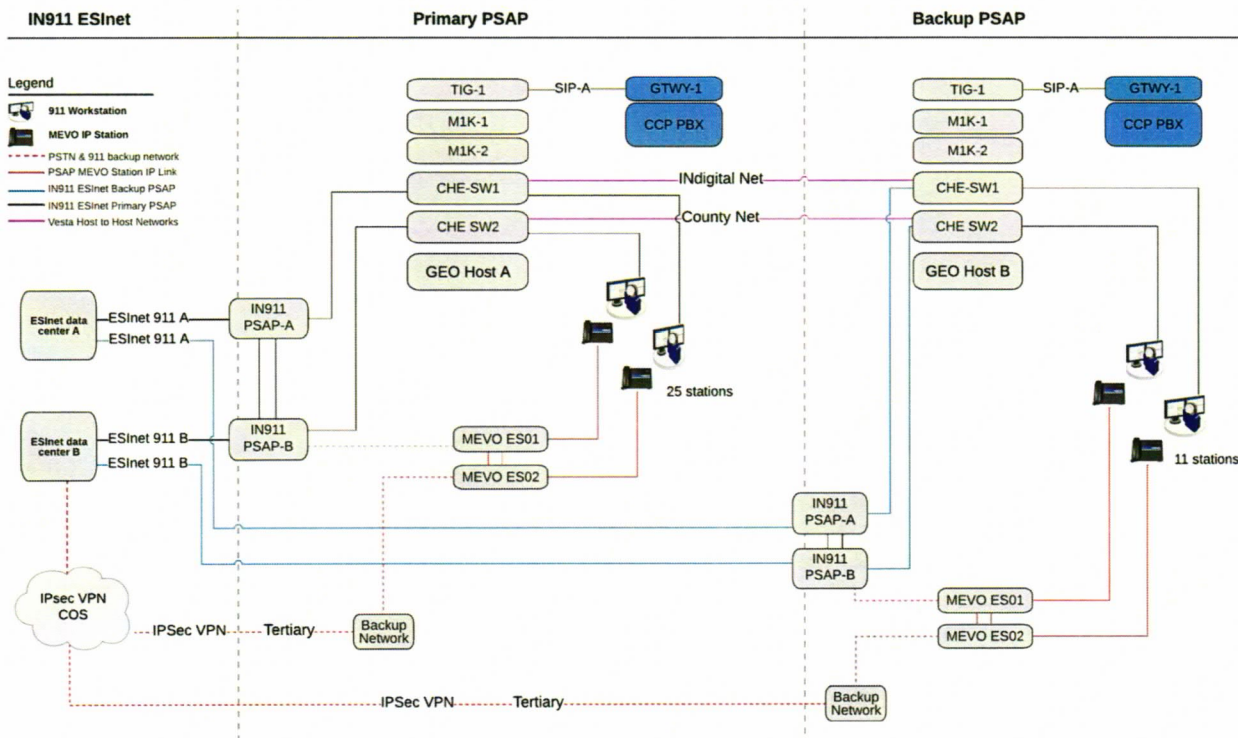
IN911 ESInet

Primary PSAP

Backup PSAP

Legend
911 Workstation
MEVO IP Station
PSTN & 911 backup network
PSAP MEVO Station IP Link
IN911 ESInet Backup PSAP
IN911 ESInet Primary PSAP
Vesta Host to Host Networks

TIG-1
SIP-A
GTWY-1
CCP PBX
M1K-1
M1K-2
CHE-SW1
INdigital Net
CHE SW2
County Net
GEO Host A

TIG-1
SIP-A
GTWY-1
CCP PBX
M1K-1
M1K-2
CHE-SW1
CHE SW2
GEO Host B

ESInet data center A
ESInet 911 A
ESInet 911 A
IN911 PSAP-A

ESInet data center B
ESInet 911 B
ESInet 911 B
IN911 PSAP-B

25 stations
MEVO ES01
MEVO ES02

11 stations

IN911 PSAP-A
IN911 PSAP-B
MEVO ES01
MEVO ES02

IPsec VPN COS
IPSec VPN
Tertiary
Backup Network

IPSec VPN
Tertiary
Backup Network